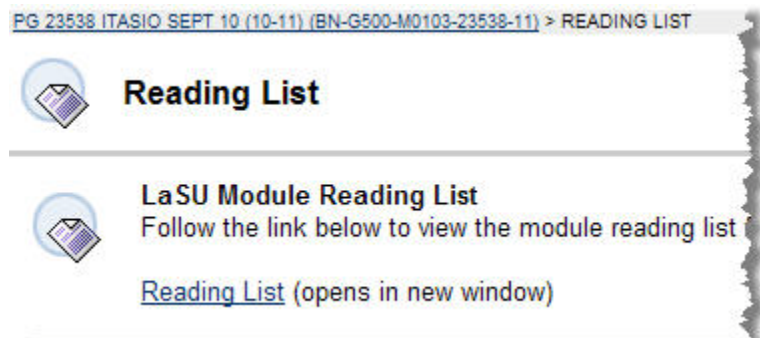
PG 23538 ITASIO SEPT 10 (10-11) (BN-G500-M0103-23538-11) > READING LIST

Reading List

LaSU Module Reading List
Follow the link below to view the module reading list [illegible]

Reading List (opens in new window)